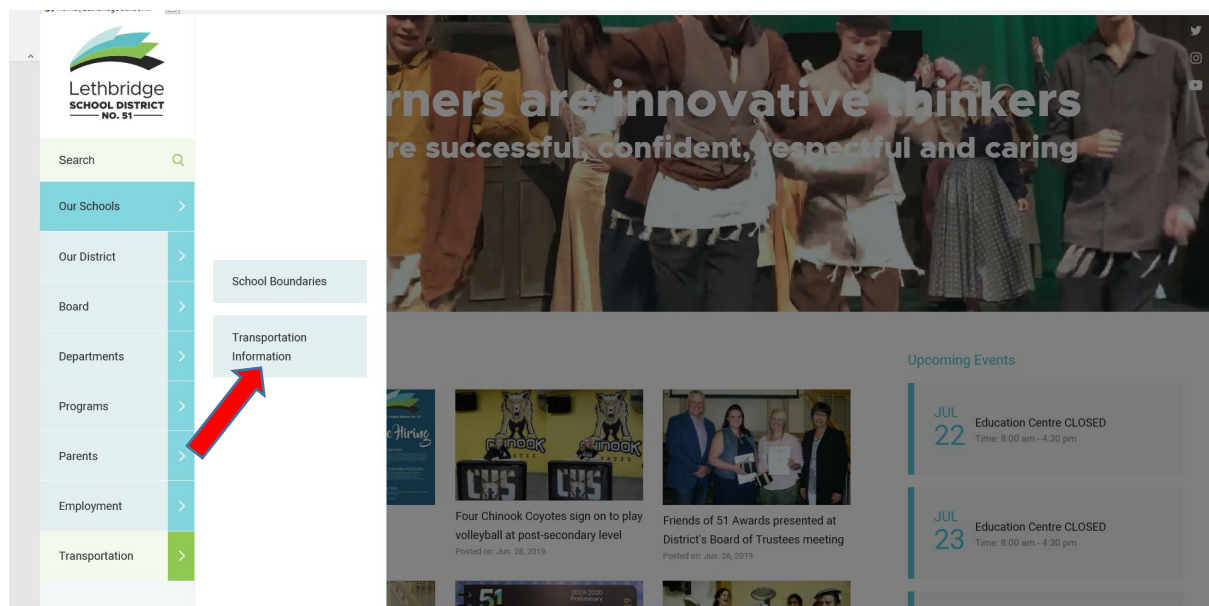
Lethbridge
SCHOOL DISTRICT
NO. 51

Search

Our Schools

Our District

Board

Departments

Programs

Parents

Employment

Transportation

School Boundaries

Transportation Information

rners are innovative thinkers
re successful, confident, respectful and caring

Upcoming Events

JUL
22
Education Centre CLOSED
Time: 8:00 am - 4:30 pm

JUL
23
Education Centre CLOSED
Time: 8:00 am - 4:30 pm

Four Chinook Coyotes sign on to play volleyball at post-secondary level
Posted on: Jun. 28, 2019

Friends of 51 Awards presented at District's Board of Trustees meeting
Posted on: Jun. 26, 2019